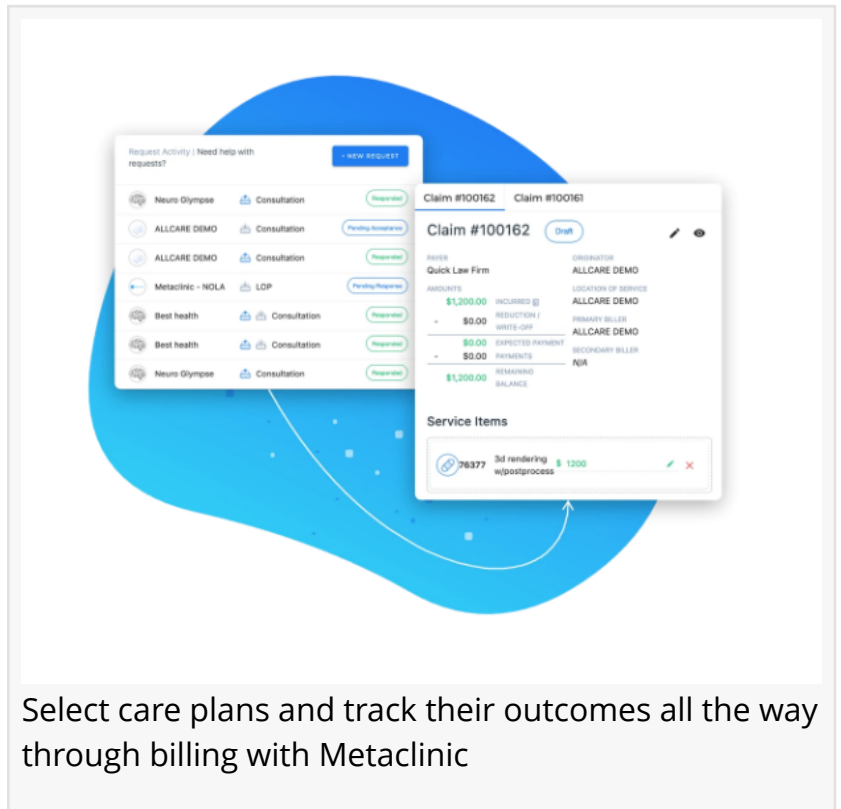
Request Activity | Need help with requests?

+ NEW REQUEST

| | | |
|---|---|---|
| Neuro Glympse | Consultation | Responded |
| ALLCARE DEMO | Consultation | Pending Acceptance |
| ALLCARE DEMO | Consultation | Responded |
| Metaclinic - NOLA | LOP | Pending Response |
| Best health | Consultation | Responded |
| Best health | Consultation | Responded |
| Neuro Glympse | Consultation | Responded |

Claim #100162 Claim #100161

Claim #100162 Draft

PAYER
Quick Law Firm

AMOUNTS
$1,200.00 INCURRED
- $0.00 REDUCTION / WRITE-OFF
$0.00 EXPECTED PAYMENT
- $0.00 PAYMENTS
$1,200.00 REMAINING BALANCE

ORIGINATOR
ALLCARE DEMO

LOCATION OF SERVICE
ALLCARE DEMO

PRIMARY BILLER
ALLCARE DEMO

SECONDARY BILLER
N/A

Service Items

76377 3d rendering w/postprocess $ 1200

Select care plans and track their outcomes all the way through billing with Metaclinic